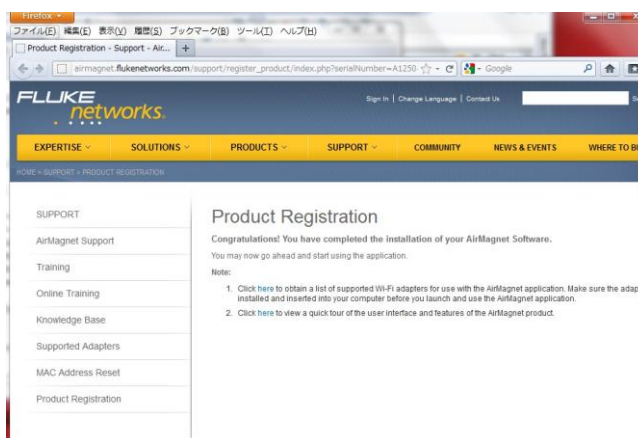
Firefox

ファイル(F) 編集(E) 表示(V) 履歴(S) ブックマーク(B) ツール(T) ヘルプ(H)

Product Registration - Support - Air... +

airmagnet.flukenetworks.com/support/register_product/index.php?serialNumber=A1250

Google

FLUKE networks.

Sign In | Change Language | Contact Us

EXPERTISE SOLUTIONS PRODUCTS SUPPORT COMMUNITY NEWS & EVENTS WHERE TO B

HOME » SUPPORT » PRODUCT REGISTRATION

SUPPORT

AirMagnet Support

Training

Online Training

Knowledge Base

Supported Adapters

MAC Address Reset

Product Registration

Product Registration

Congratulations! You have completed the installation of your AirMagnet Software.

You may now go ahead and start using the application.

Note:

1. Click here to obtain a list of supported Wi-Fi adapters for use with the AirMagnet application. Make sure the adap installed and inserted into your computer before you launch and use the AirMagnet application.

2. Click here to view a quick tour of the user interface and features of the AirMagnet product.